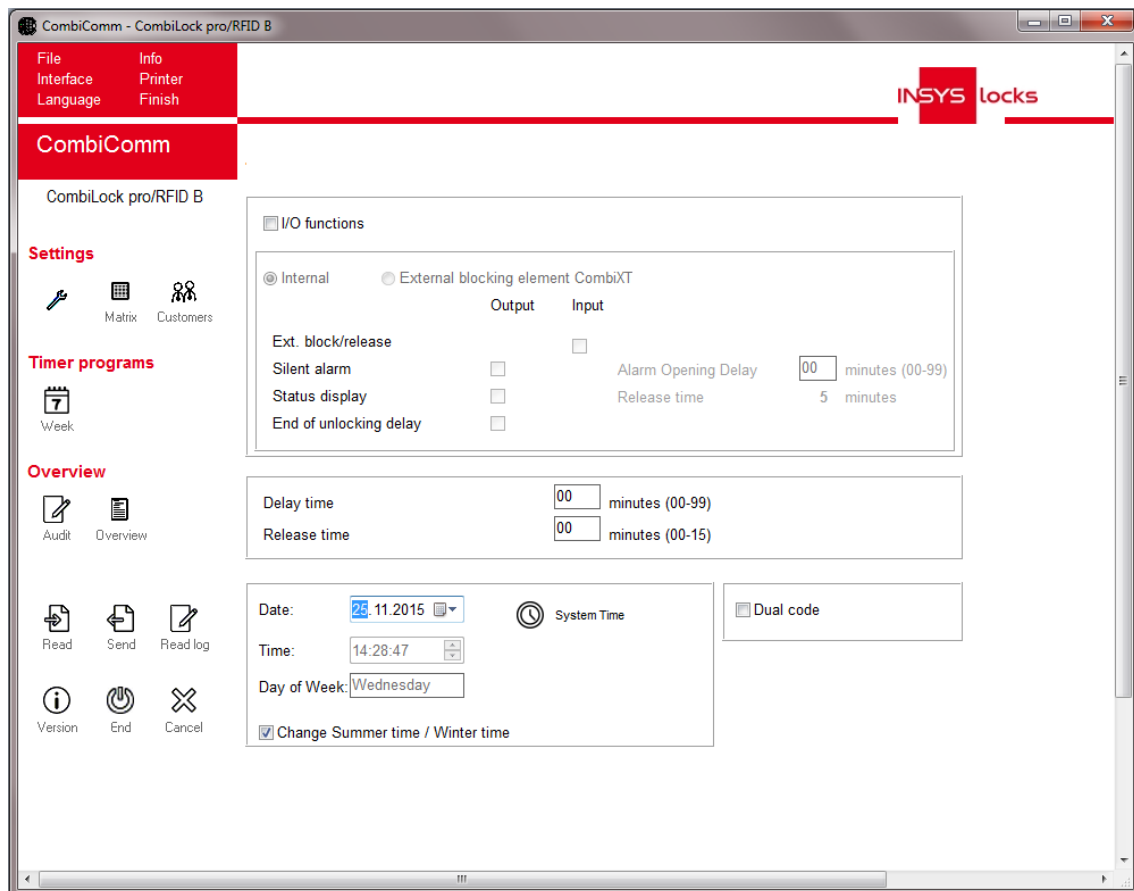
CombiComm - CombiLock pro/RFID B

File
Interface
Language

Info
Printer
Finish

INSYS locks

CombiComm

CombiLock pro/RFID B

Settings

Matrix
Customers

Timer programs

7
Week

Overview

Audit
Overview

Read
Send
Read log

Version
End
Cancel

I/O functions

Internal
External blocking element CombiXT

Output
Input

Ext. block/release
Silent alarm
Status display
End of unlocking delay

Alarm Opening Delay
00
minutes (00-99)
Release time
5
minutes

Delay time
00
minutes (00-99)
Release time
00
minutes (00-15)

Date:
25.11.2015
System Time
Time:
14:28:47
Day of Week:
Wednesday
Change Summer time / Winter time

Dual code